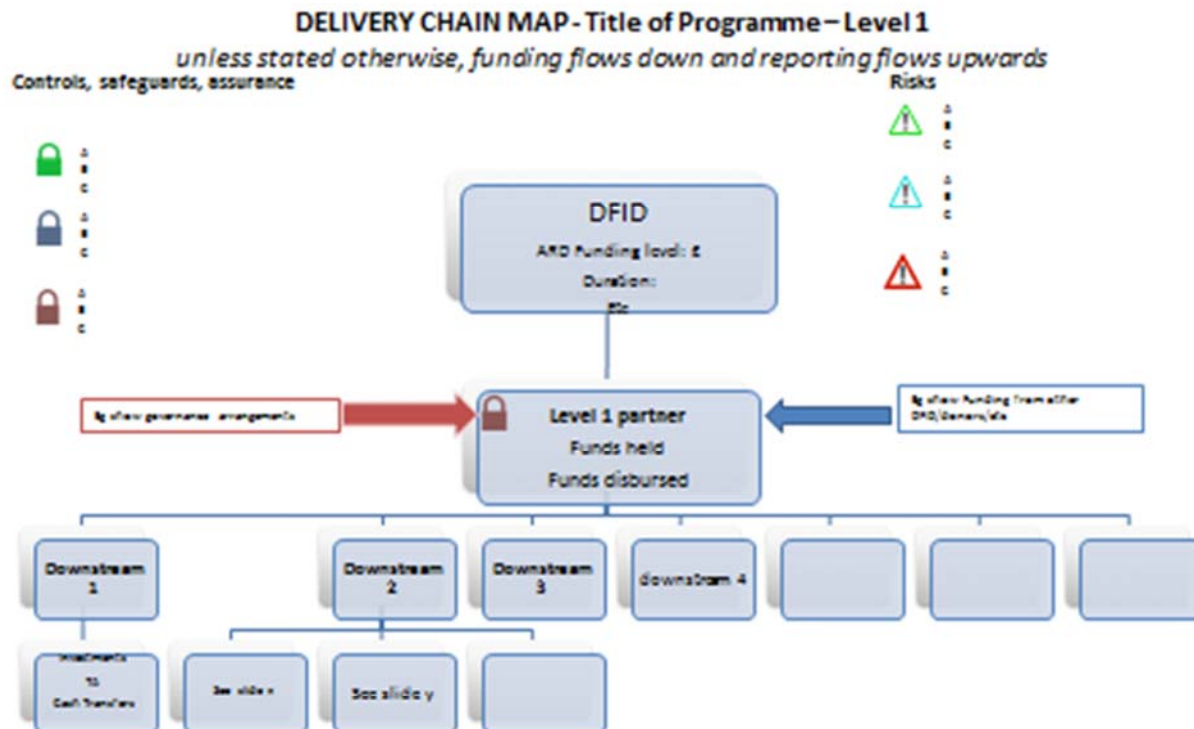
DELIVERY CHAIN MAP - Title of Programme – Level 1

unless stated otherwise, funding flows down and reporting flows upwards

Controls, safeguards, assurance

a
b
c

a
b
c

a
b
c

Risks

a
b
c

a
b
c

a
b
c

DFID

ARD Funding level: £

Duration:

Etc

Eg show governance arrangements

Level 1 partner

Funds held

Funds disbursed

Eg show funding from other DFID/Donors/etc

Downstream 1

Downstream 2

Downstream 3

downstream 4

Investments
To
Cash Transfers

See slide x

See slide y